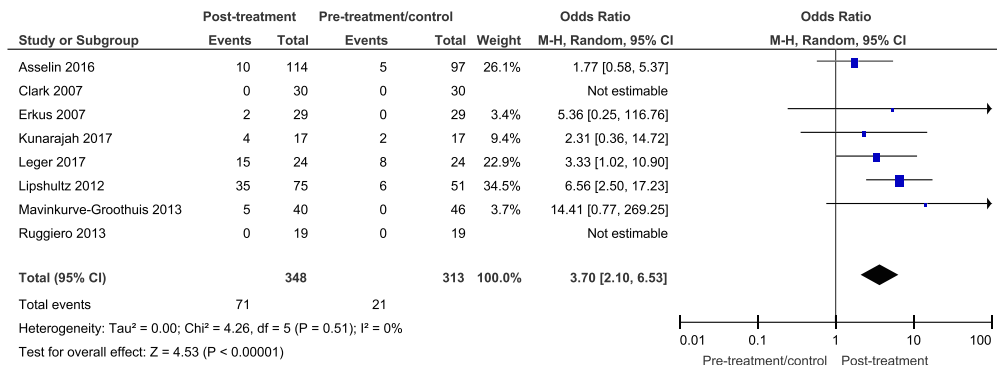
| Study or Subgroup | Post-treatment Events | Post-treatment Total | Pre-treatment/control Events | Pre-treatment/control Total | Weight | Odds Ratio M-H, Random, 95% CI |
|---|---|---|---|---|---|---|
| Asselin 2016 | 10 | 114 | 5 | 97 | 26.1% | 1.77 [0.58, 5.37] |
| Clark 2007 | 0 | 30 | 0 | 30 | | Not estimable |
| Erkus 2007 | 2 | 29 | 0 | 29 | 3.4% | 5.36 [0.25, 116.76] |
| Kunarajah 2017 | 4 | 17 | 2 | 17 | 9.4% | 2.31 [0.36, 14.72] |
| Leger 2017 | 15 | 24 | 8 | 24 | 22.9% | 3.33 [1.02, 10.90] |
| Lipshultz 2012 | 35 | 75 | 6 | 51 | 34.5% | 6.56 [2.50, 17.23] |
| Mavinkurve-Groothuis 2013 | 5 | 40 | 0 | 46 | 3.7% | 14.41 [0.77, 269.25] |
| Ruggiero 2013 | 0 | 19 | 0 | 19 | | Not estimable |
| **Total (95% CI)** | | **348** | | **313** | **100.0%** | **3.70 [2.10, 6.53]** |
| Total events | 71 | | 21 | | | |

Heterogeneity: Tau² = 0.00; Chi² = 4.26, df = 5 (P = 0.51); I² = 0%
Test for overall effect: Z = 4.53 (P < 0.00001)

Odds Ratio
M-H, Random, 95% CI

0.01 0.1 1 10 100
Pre-treatment/control Post-treatment